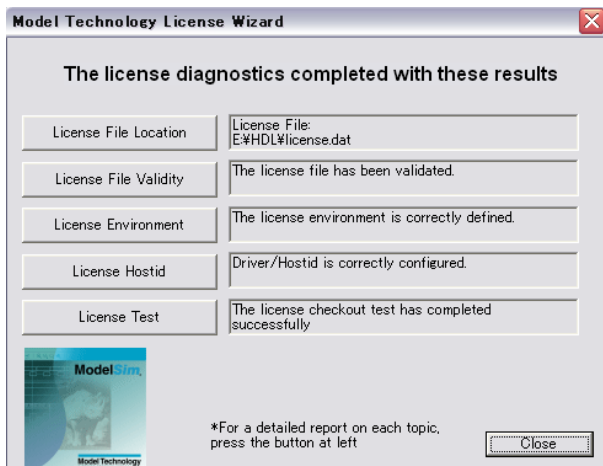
Model Technology License Wizard

The license diagnostics completed with these results

License File Location

License File:
E:¥HDL¥license.dat

License File Validity

The license file has been validated.

License Environment

The license environment is correctly defined.

License Hostid

Driver/Hostid is correctly configured.

License Test

The license checkout test has completed successfully

ModelSim

Model Technology

*For a detailed report on each topic, press the button at left

Close